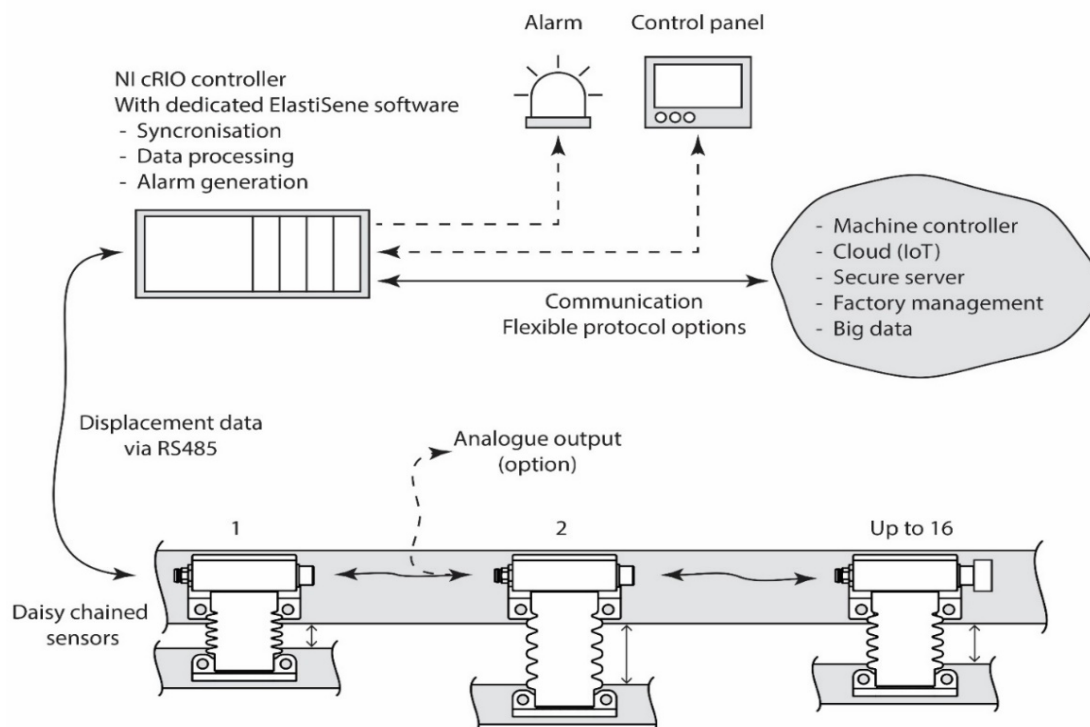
Alarm

Control panel

NI cRIO controller
With dedicated ElastiSene software
- Syncronisation
- Data processing
- Alarm generation

- Machine controller
- Cloud (IoT)
- Secure server
- Factory management
- Big data

Communication
Flexible protocol options

Displacement data via RS485

Analogue output (option)

1

2

Up to 16

Daisy chained sensors